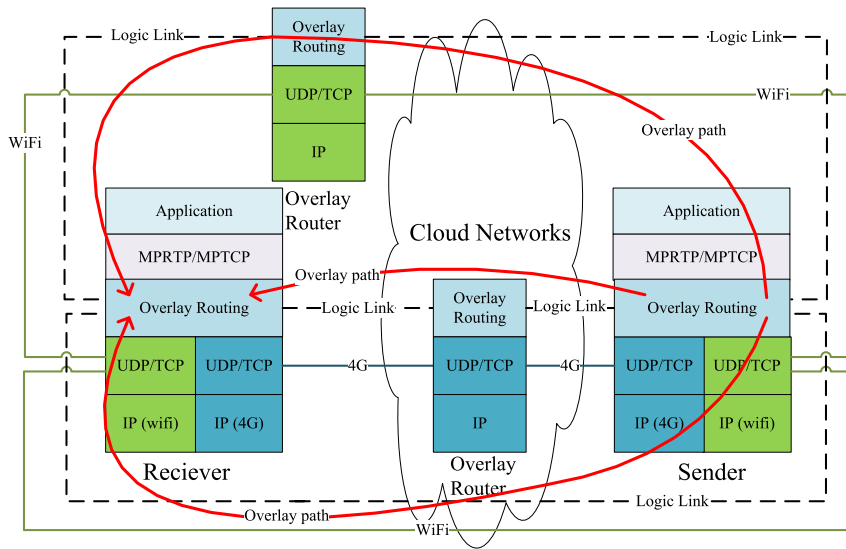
Logic Link

Overlay Routing

UDP/TCP

IP

Overlay Router

Logic Link

WiFi

WiFi

Overlay path

Cloud Networks

Application

MPRTP/MPTCP

Overlay Routing

UDP/TCP

UDP/TCP

IP (wifi)

IP (4G)

Reciever

Overlay path

Logic Link

Overlay Routing

UDP/TCP

IP

Overlay Router

Logic Link

4G

4G

Application

MPRTP/MPTCP

Overlay Routing

UDP/TCP

UDP/TCP

IP (4G)

IP (wifi)

Sender

Logic Link

Overlay path

WiFi